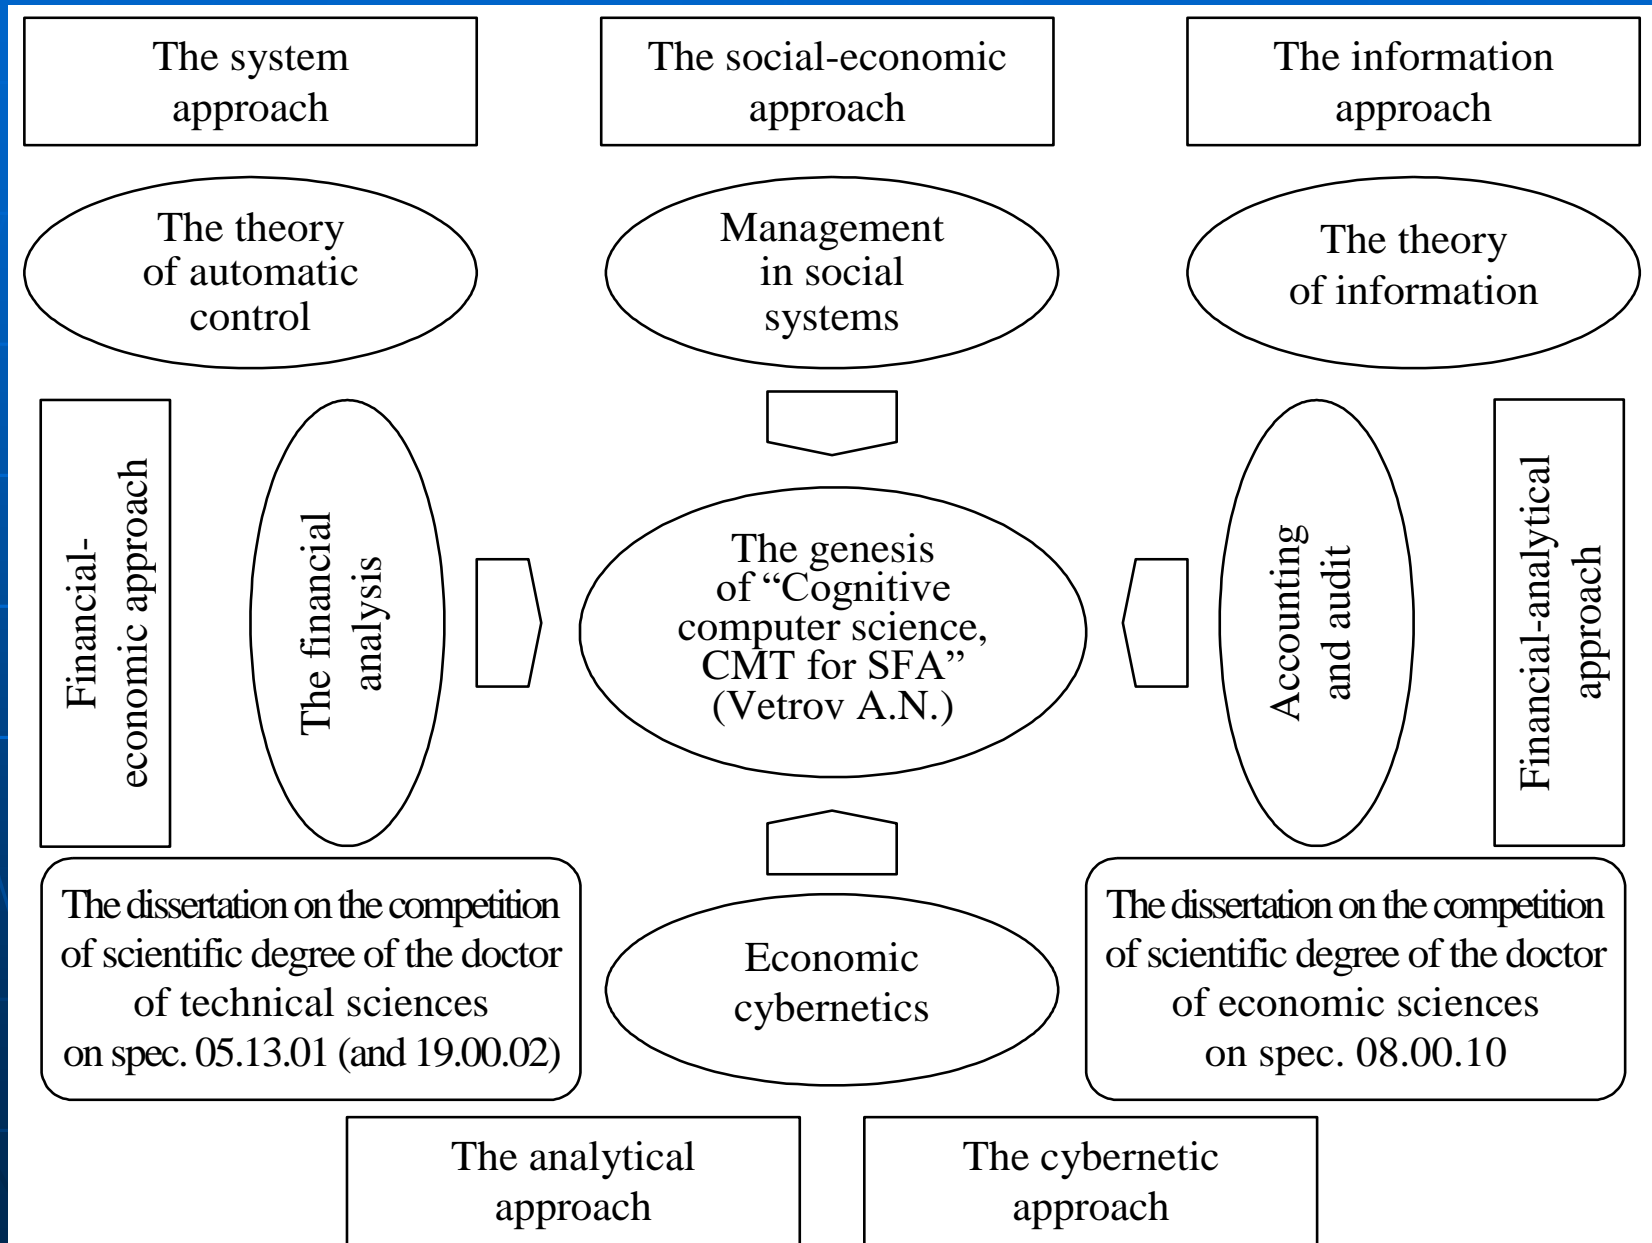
The system approach

The social-economic approach

The information approach

The theory of automatic control

Management in social systems

The theory of information

Financial-economic approach

The financial analysis

The genesis of "Cognitive computer science, CMT for SFA" (Vetrov A.N.)

Accounting and audit

Financial-analytical approach

The dissertation on the competition of scientific degree of the doctor of technical sciences on spec. 05.13.01 (and 19.00.02)

Economic cybernetics

The dissertation on the competition of scientific degree of the doctor of economic sciences on spec. 08.00.10

The analytical approach

The cybernetic approach